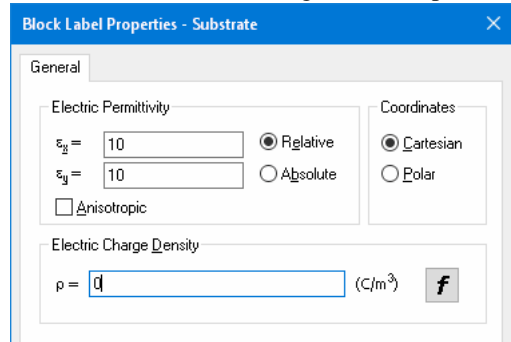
Block Label Properties - Substrate

General

Electric Permittivity

$\varepsilon_x$ = 10

$\varepsilon_y$ = 10

Relative

Absolute

Anisotropic

Coordinates

Cartesian

Polar

Electric Charge Density

$\rho$ = 0

(C/m$^3$)

f